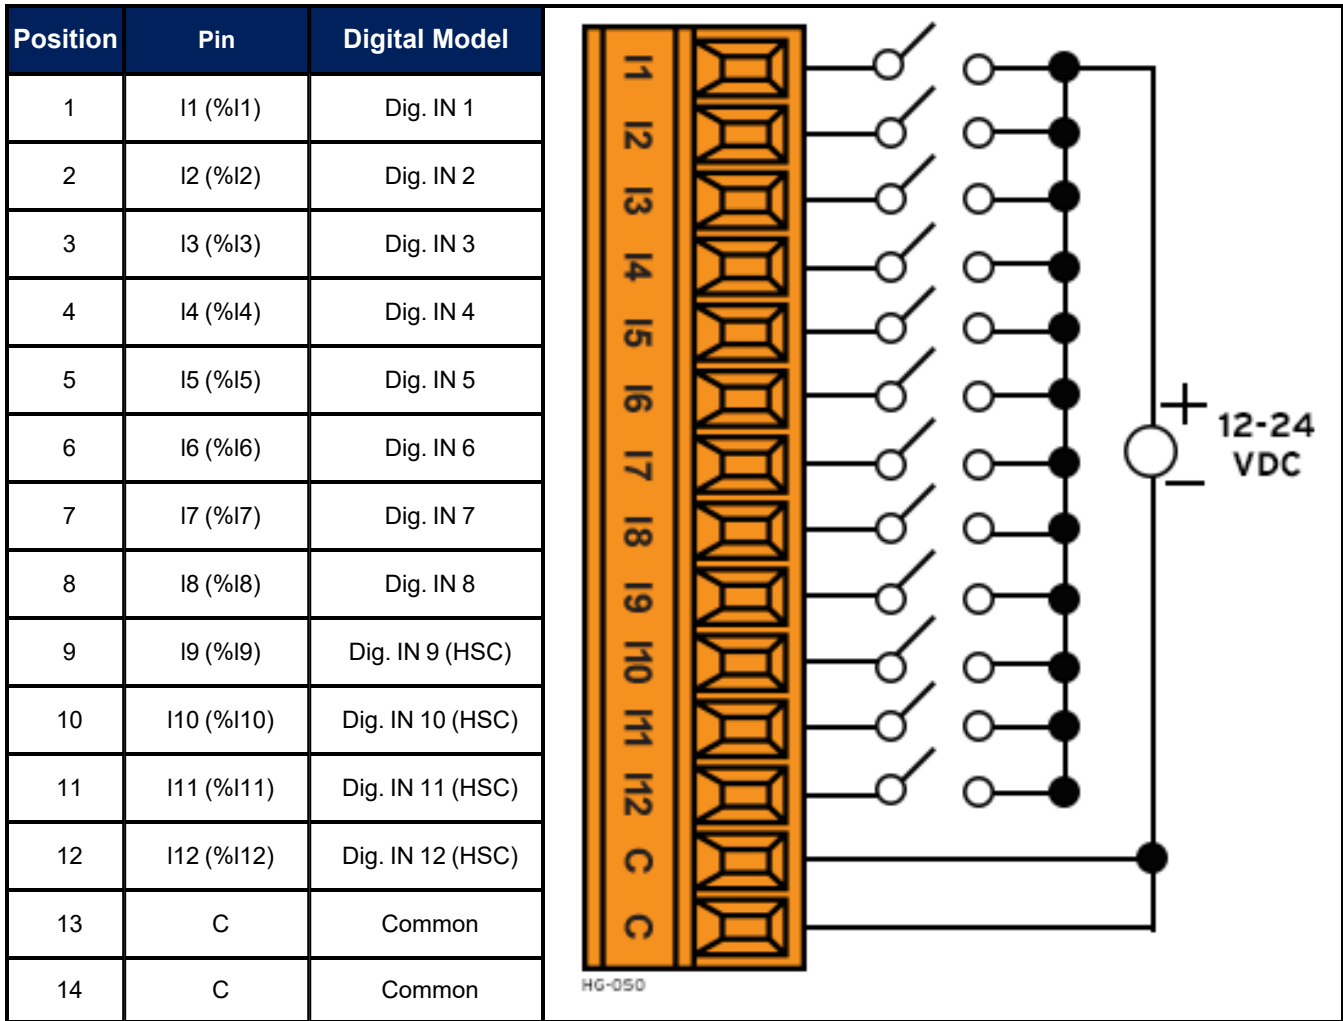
| Position | Pin | Digital Model |
|---|---|---|
| 1 | I1 (%I1) | Dig. IN 1 |
| 2 | I2 (%I2) | Dig. IN 2 |
| 3 | I3 (%I3) | Dig. IN 3 |
| 4 | I4 (%I4) | Dig. IN 4 |
| 5 | I5 (%I5) | Dig. IN 5 |
| 6 | I6 (%I6) | Dig. IN 6 |
| 7 | I7 (%I7) | Dig. IN 7 |
| 8 | I8 (%I8) | Dig. IN 8 |
| 9 | I9 (%I9) | Dig. IN 9 (HSC) |
| 10 | I10 (%I10) | Dig. IN 10 (HSC) |
| 11 | I11 (%I11) | Dig. IN 11 (HSC) |
| 12 | I12 (%I12) | Dig. IN 12 (HSC) |
| 13 | C | Common |
| 14 | C | Common |

I1
I2
I3
I4
I5
I6
I7
I8
I9
I10
I11
I12
C
C

+
12-24
VDC
−

HG-050